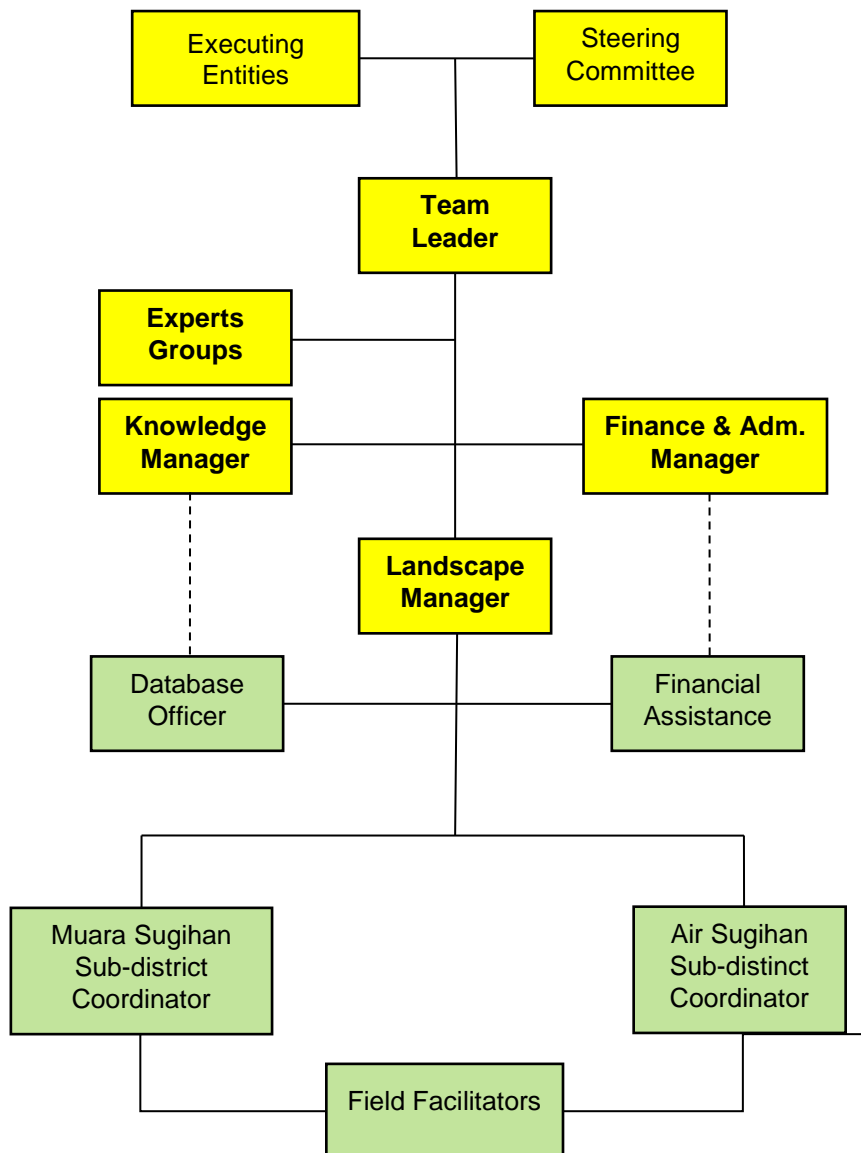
Executing Entities

Steering Committee

Team Leader

Experts Groups

Knowledge Manager

Finance & Adm. Manager

Landscape Manager

Database Officer

Financial Assistance

Muara Sugihan Sub-district Coordinator

Air Sugihan Sub-distinct Coordinator

Field Facilitators